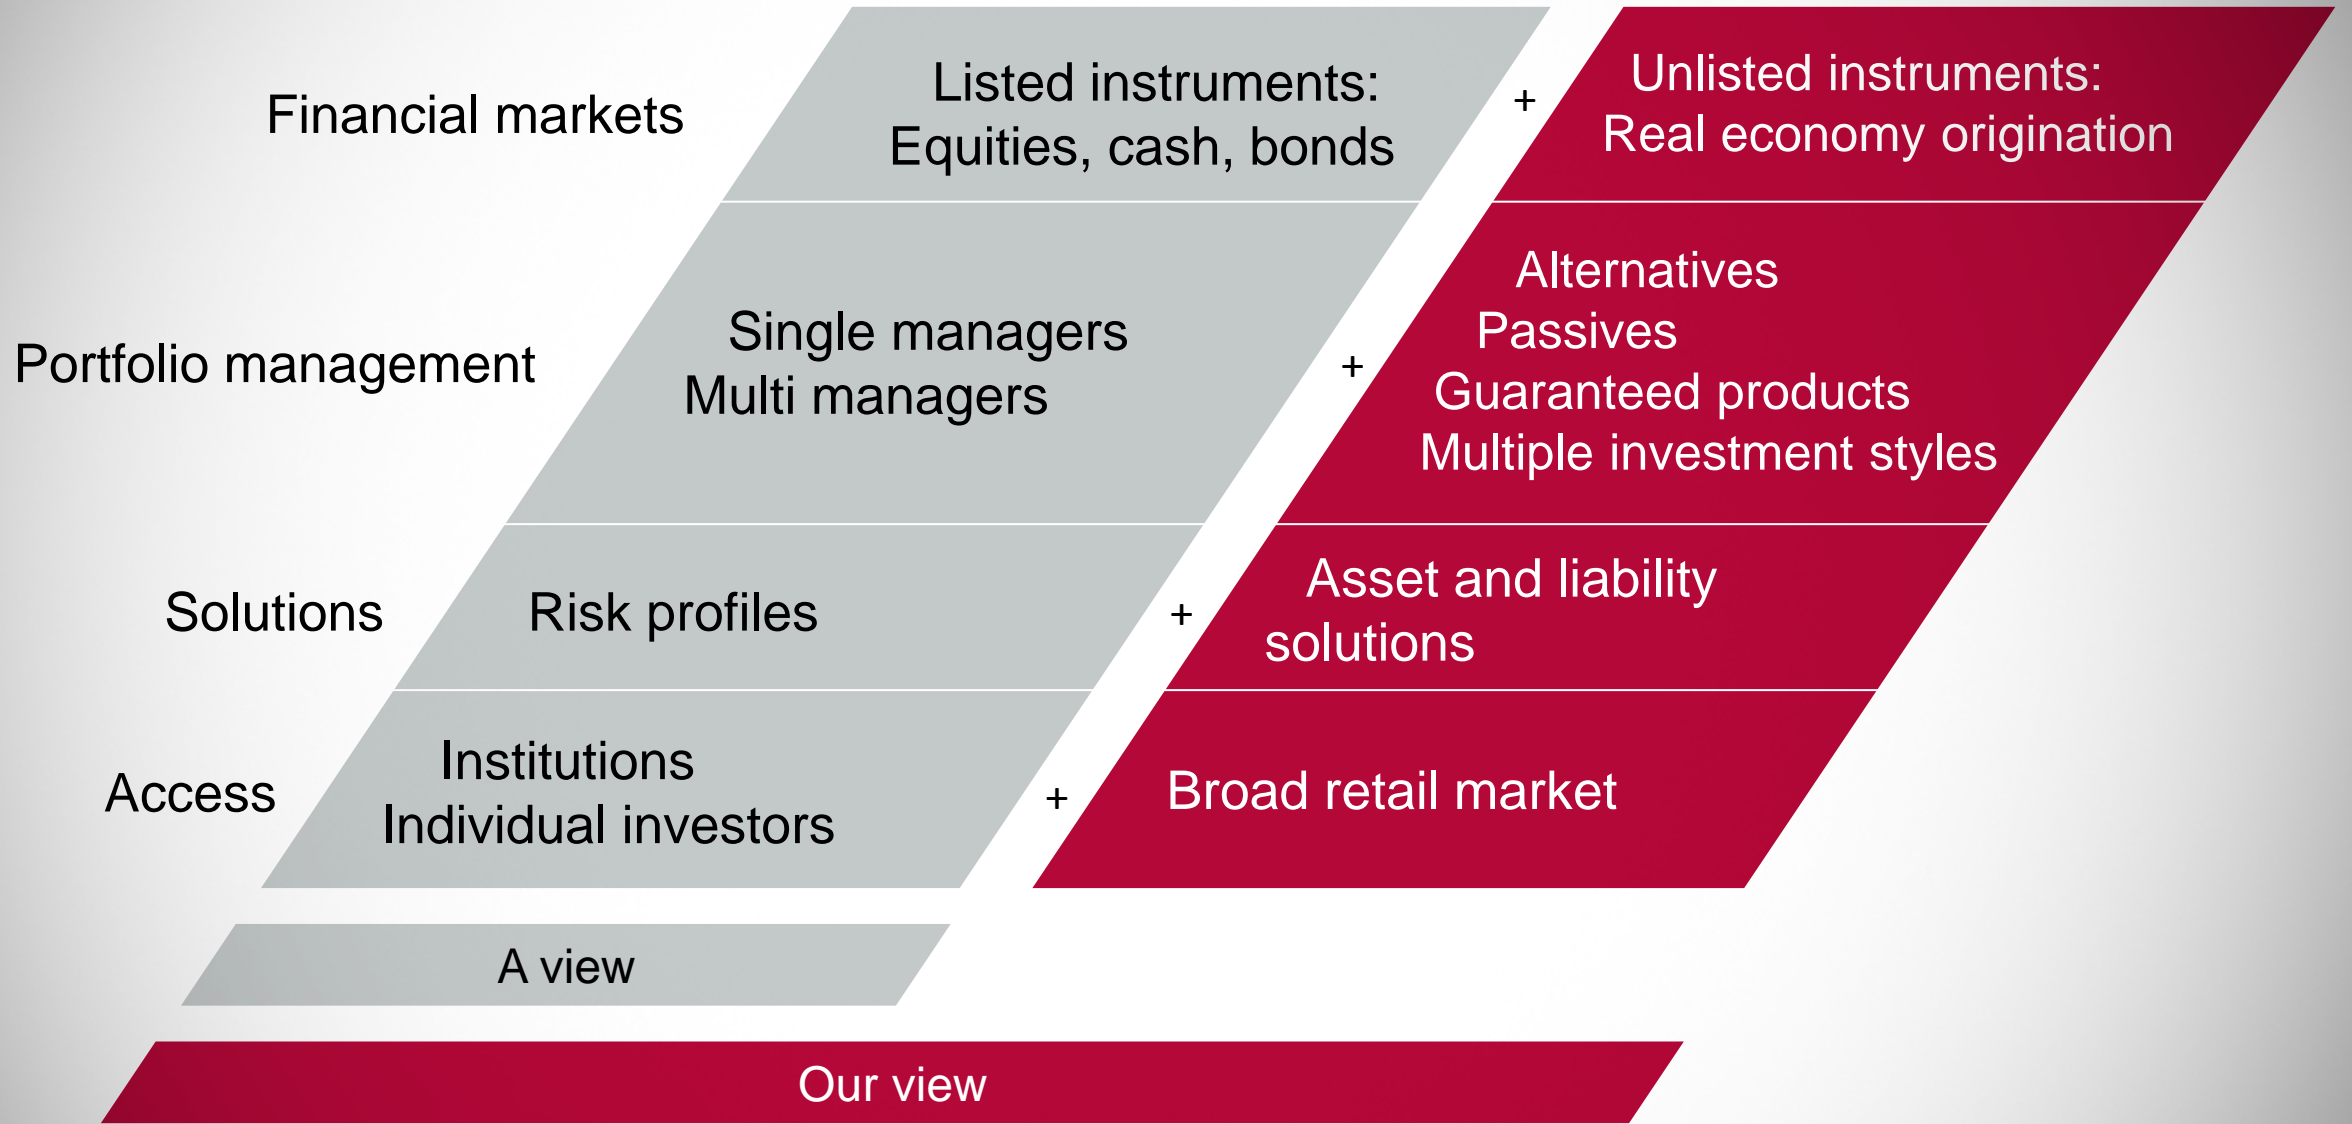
Financial markets

Listed instruments:
Equities, cash, bonds

+

Unlisted instruments:
Real economy origination

Portfolio management

Single managers
Multi managers

+

Alternatives
Passives
Guaranteed products
Multiple investment styles

Solutions

Risk profiles

+

Asset and liability solutions

Access

Institutions
Individual investors

+

Broad retail market

A view

Our view